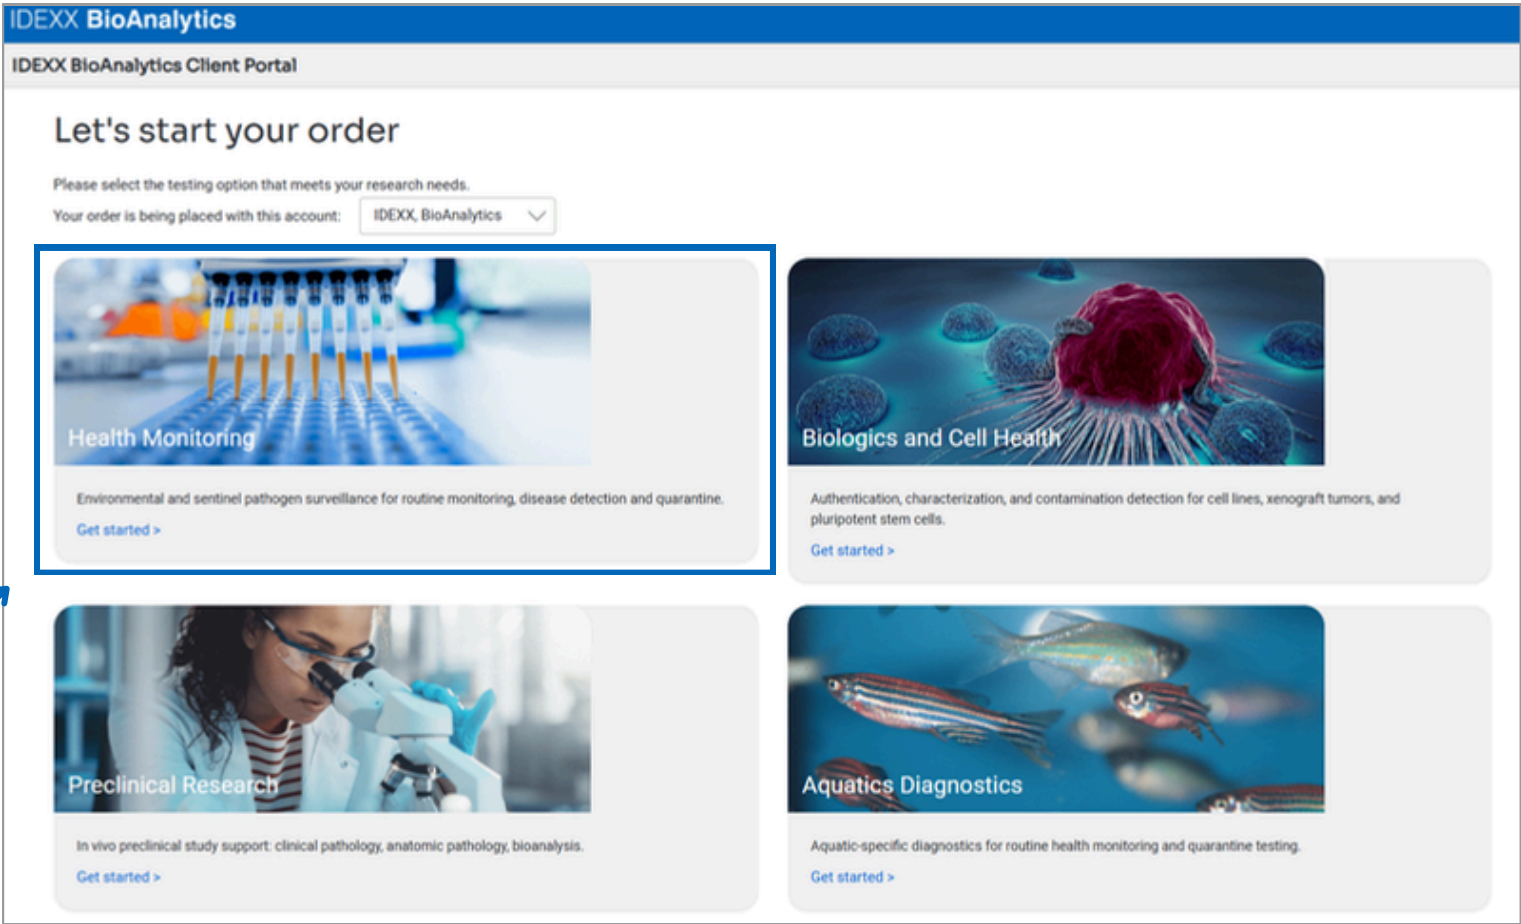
IDEXX BioAnalytics

IDEXX BioAnalytics Client Portal

Let's start your order

Please select the testing option that meets your research needs.

Your order is being placed with this account: IDEXX, BioAnalytics

Health Monitoring

Environmental and sentinel pathogen surveillance for routine monitoring, disease detection and quarantine.

Get started >

Biologics and Cell Health

Authentication, characterization, and contamination detection for cell lines, xenograft tumors, and pluripotent stem cells.

Get started >

Preclinical Research

In vivo preclinical study support: clinical pathology, anatomic pathology, bioanalysis.

Get started >

Aquatics Diagnostics

Aquatic-specific diagnostics for routine health monitoring and quarantine testing.

Get started >